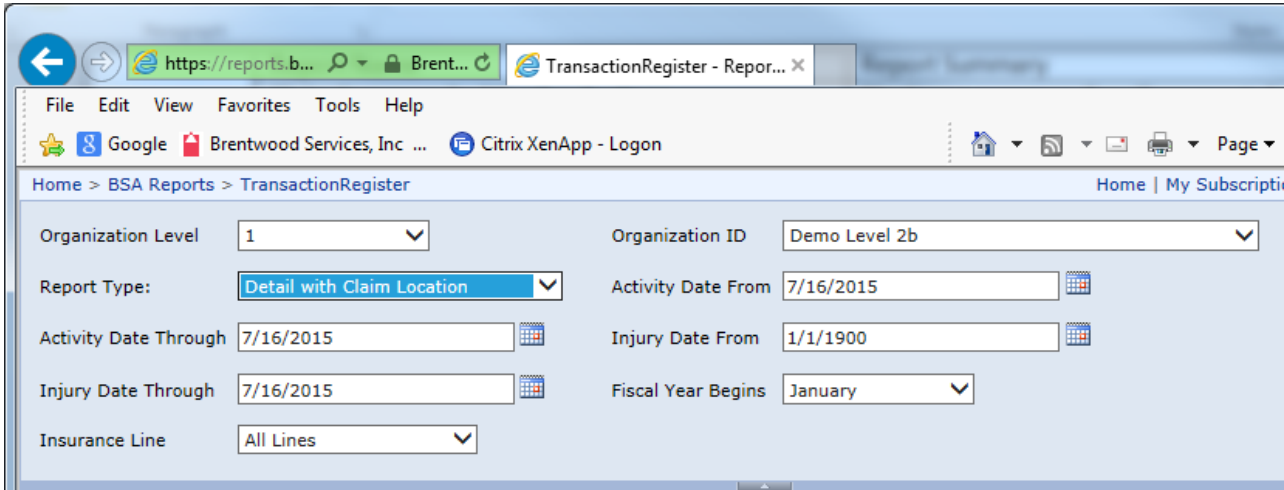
https://reports.b... Brent... TransactionRegister - Repor... ×

File Edit View Favorites Tools Help

Google Brentwood Services, Inc ... Citrix XenApp - Logon

Page

Home > BSA Reports > TransactionRegister

Home | My Subscripti

Organization Level 1

Organization ID Demo Level 2b

Report Type: Detail with Claim Location

Activity Date From 7/16/2015

Activity Date Through 7/16/2015

Injury Date From 1/1/1900

Injury Date Through 7/16/2015

Fiscal Year Begins January

Insurance Line All Lines